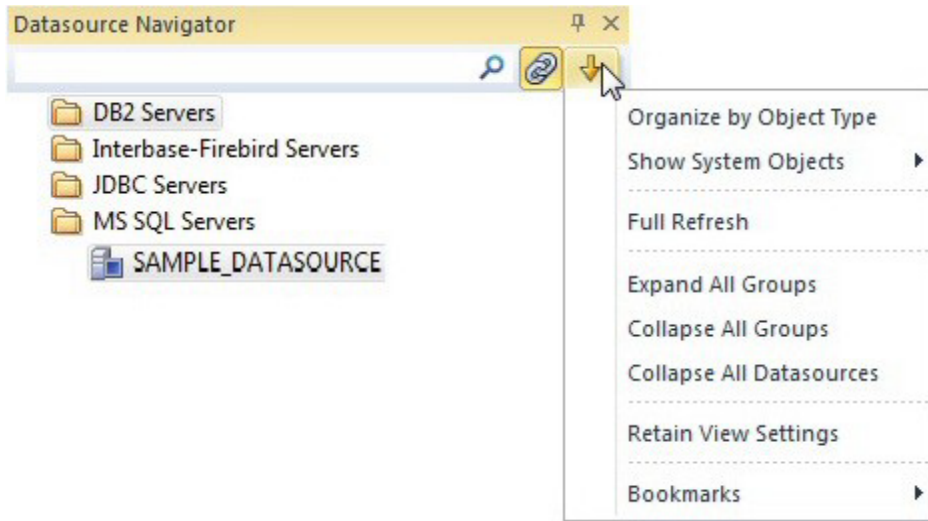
Datasource Navigator

DB2 Servers
Interbase-Firebird Servers
JDBC Servers
MS SQL Servers
SAMPLE_DATASOURCE

Organize by Object Type
Show System Objects
Full Refresh
Expand All Groups
Collapse All Groups
Collapse All Datasources
Retain View Settings
Bookmarks